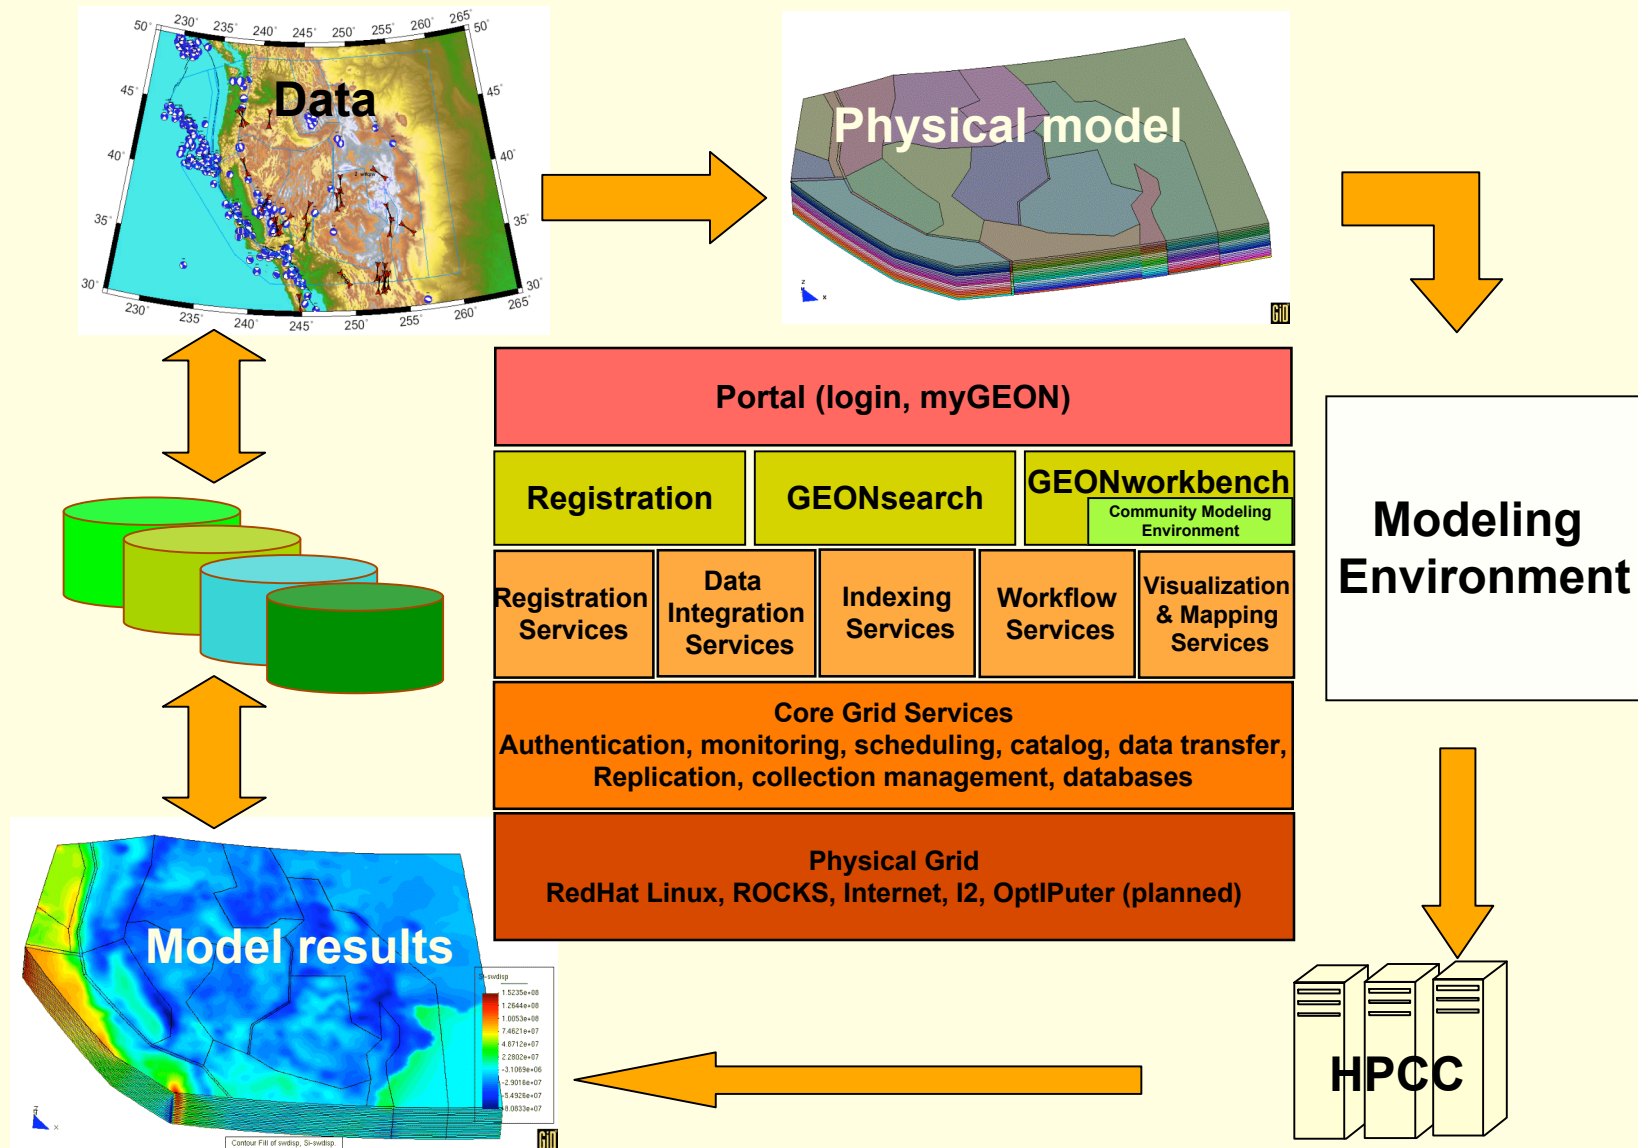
50° 230° 235° 240° 245° 250° 255° 260° 265° 50°

45° 45°

40° 40°

35° 35°

30° 30°

230° 235° 240° 245° 250° 255° 260° 265°

Data

Physical model

GiD

Portal (login, myGEON)

Registration

GEONsearch

GEONworkbench

Community Modeling Environment

Registration Services

Data Integration Services

Indexing Services

Workflow Services

Visualization & Mapping Services

Core Grid Services
Authentication, monitoring, scheduling, catalog, data transfer, Replication, collection management, databases

Physical Grid
RedHat Linux, ROCKS, Internet, I2, OptIPuter (planned)

Modeling Environment

Model results

Si-swdisp
1.5235e+08
1.2644e+08
1.0053e+08
7.4621e+07
4.8712e+07
2.2802e+07
-3.1069e+06
-2.9016e+07
-5.4926e+07
-8.0833e+07

Contour Fill of swdisp, Si-swdisp

GiD

HPCC